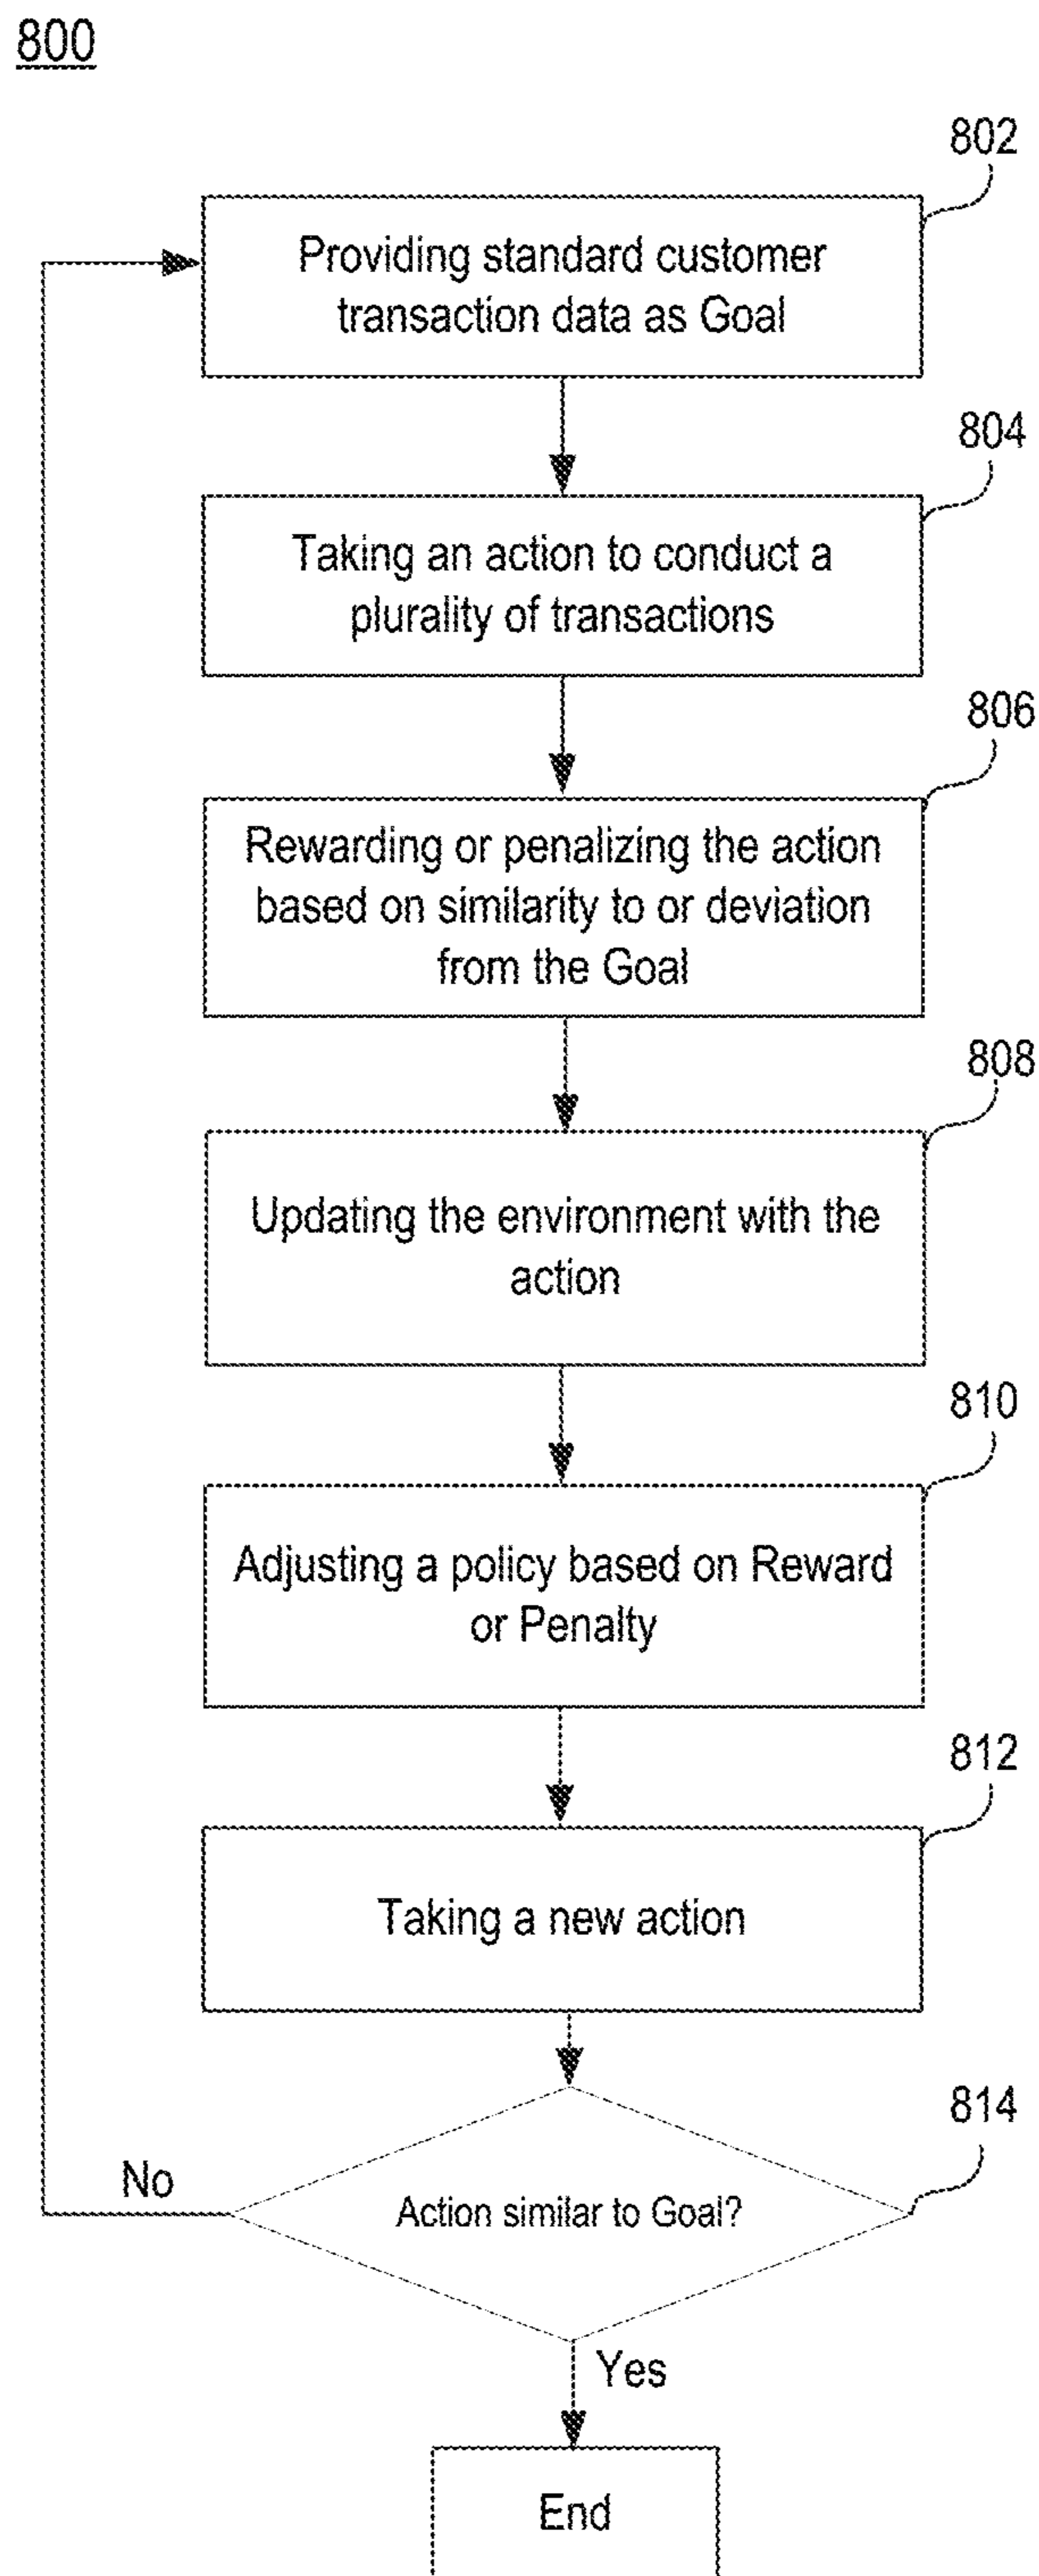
800

802

Providing standard customer transaction data as Goal

804

Taking an action to conduct a plurality of transactions

806

Rewarding or penalizing the action based on similarity to or deviation from the Goal

808

Updating the environment with the action

810

Adjusting a policy based on Reward or Penalty

812

Taking a new action

814

No

Action similar to Goal?

Yes

End